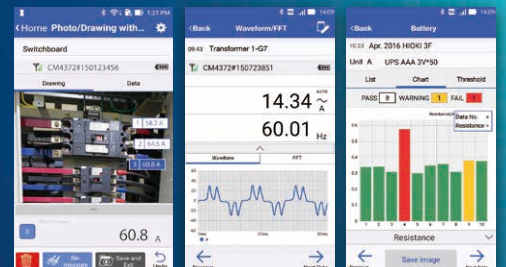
1:21 PM
Home Photo/Drawing with...
Switchboard
CM4372#150123456
Drawing
Data
1 58.2 A
2 61.6 A
3 60.8 A
3
60.8 A
Save and Exit
Undo

14:09
Back Waveform/FFT
09:43 Transformer 1-G7
CM4372#150723851
14.34 A
60.01 Hz
Waveform
FFT

14:09
Back Battery
10:33 Apr. 2016 HIOKI 3F
Unit A UPS AAA 3V*50
List
Chart
Threshold
PASS 0 WARNING 1 FAIL 1
Data No.
Resistance
Resistance
Save image